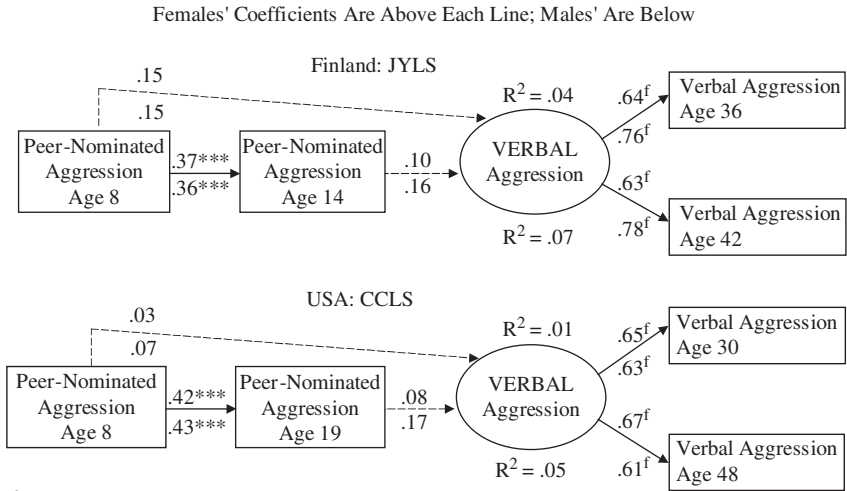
Females' Coefficients Are Above Each Line; Males' Are Below

Finland: JYLS

.15

.15

$R^2 = .04$

Peer-Nominated Aggression Age 8

.37***

.36***

Peer-Nominated Aggression Age 14

.10

.16

VERBAL Aggression

$R^2 = .07$

$.64^f$

$.76^f$

Verbal Aggression Age 36

$.63^f$

$.78^f$

Verbal Aggression Age 42

USA: CCLS

.03

.07

$R^2 = .01$

Peer-Nominated Aggression Age 8

.42***

.43***

Peer-Nominated Aggression Age 19

.08

.17

VERBAL Aggression

$R^2 = .05$

$.65^f$

$.63^f$

Verbal Aggression Age 30

$.67^f$

$.61^f$

Verbal Aggression Age 48